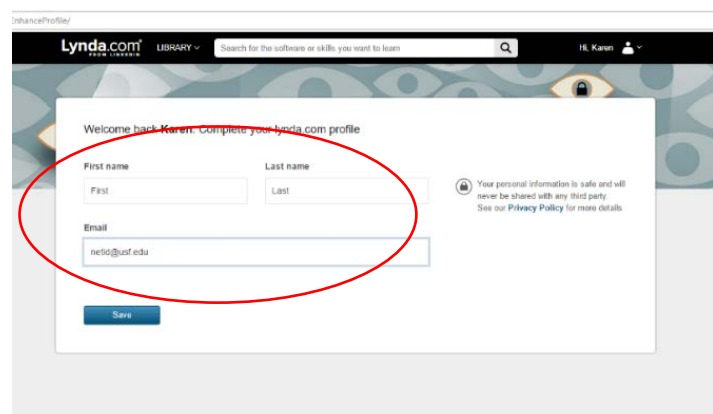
EnhanceProfile/

Lynda.com FROM LINKEDIN LIBRARY

Search for the software or skills you want to learn

Hi, Karen

Welcome back Karen. Complete your lynda.com profile

First name

First

Last name

Last

Email

netid@usf.edu

Save

Your personal information is safe and will never be shared with any third party. See our Privacy Policy for more details